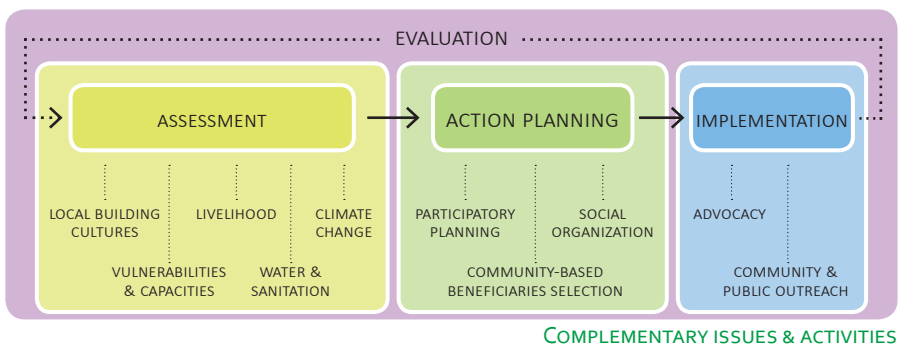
EVALUATION

ASSESSMENT

LOCAL BUILDING CULTURES

LIVELIHOOD

CLIMATE CHANGE

VULNERABILITIES & CAPACITIES

WATER & SANITATION

ACTION PLANNING

PARTICIPATORY PLANNING

SOCIAL ORGANIZATION

COMMUNITY-BASED BENEFICIARIES SELECTION

IMPLEMENTATION

ADVOCACY

COMMUNITY & PUBLIC OUTREACH

COMPLEMENTARY ISSUES & ACTIVITIES